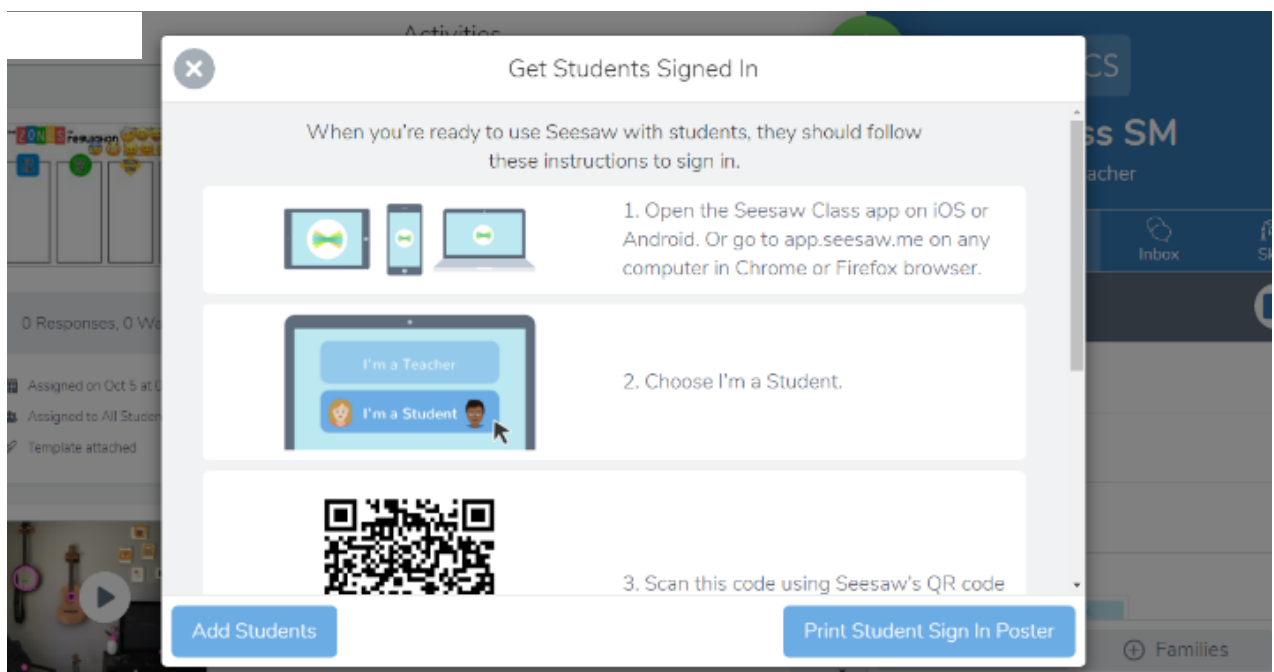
Activities

Get Students Signed In

When you're ready to use Seesaw with students, they should follow these instructions to sign in.

1. Open the Seesaw Class app on iOS or Android. Or go to app.seesaw.me on any computer in Chrome or Firefox browser.

I'm a Teacher

I'm a Student

2. Choose I'm a Student.

3. Scan this code using Seesaw's QR code

Add Students

Print Student Sign In Poster

CS

ss SM

acher

Inbox

Sk

0 Responses, 0 W

Assigned on Oct 5 at

Assigned to All Studen

Template attached

ZONES

Families